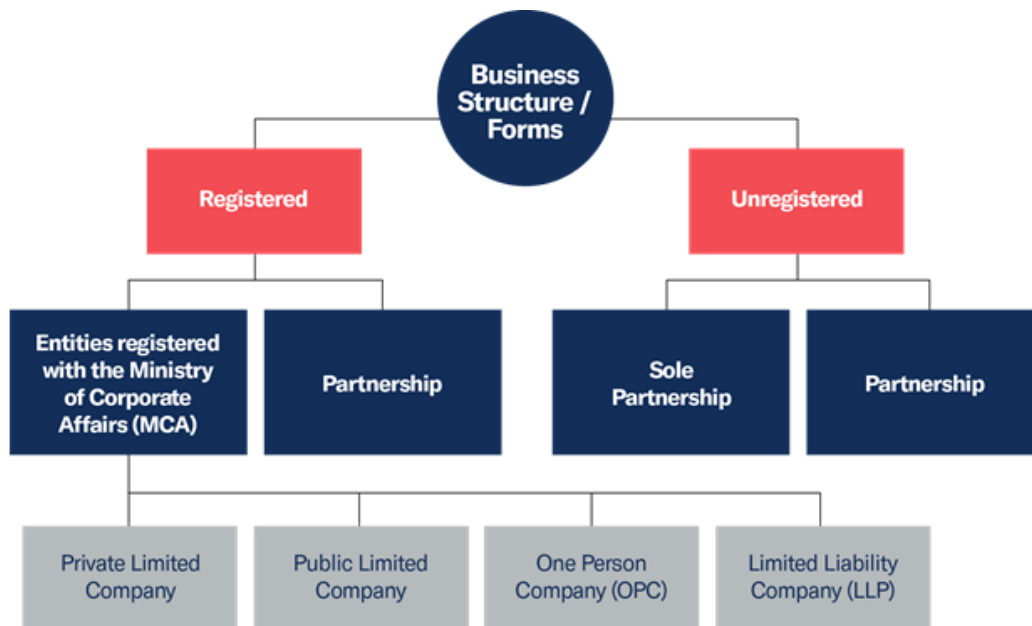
Business Structure / Forms

Registered

Unregistered

Entities registered with the Ministry of Corporate Affairs (MCA)

Partnership

Sole Partnership

Partnership

Private Limited Company

Public Limited Company

One Person Company (OPC)

Limited Liability Company (LLP)